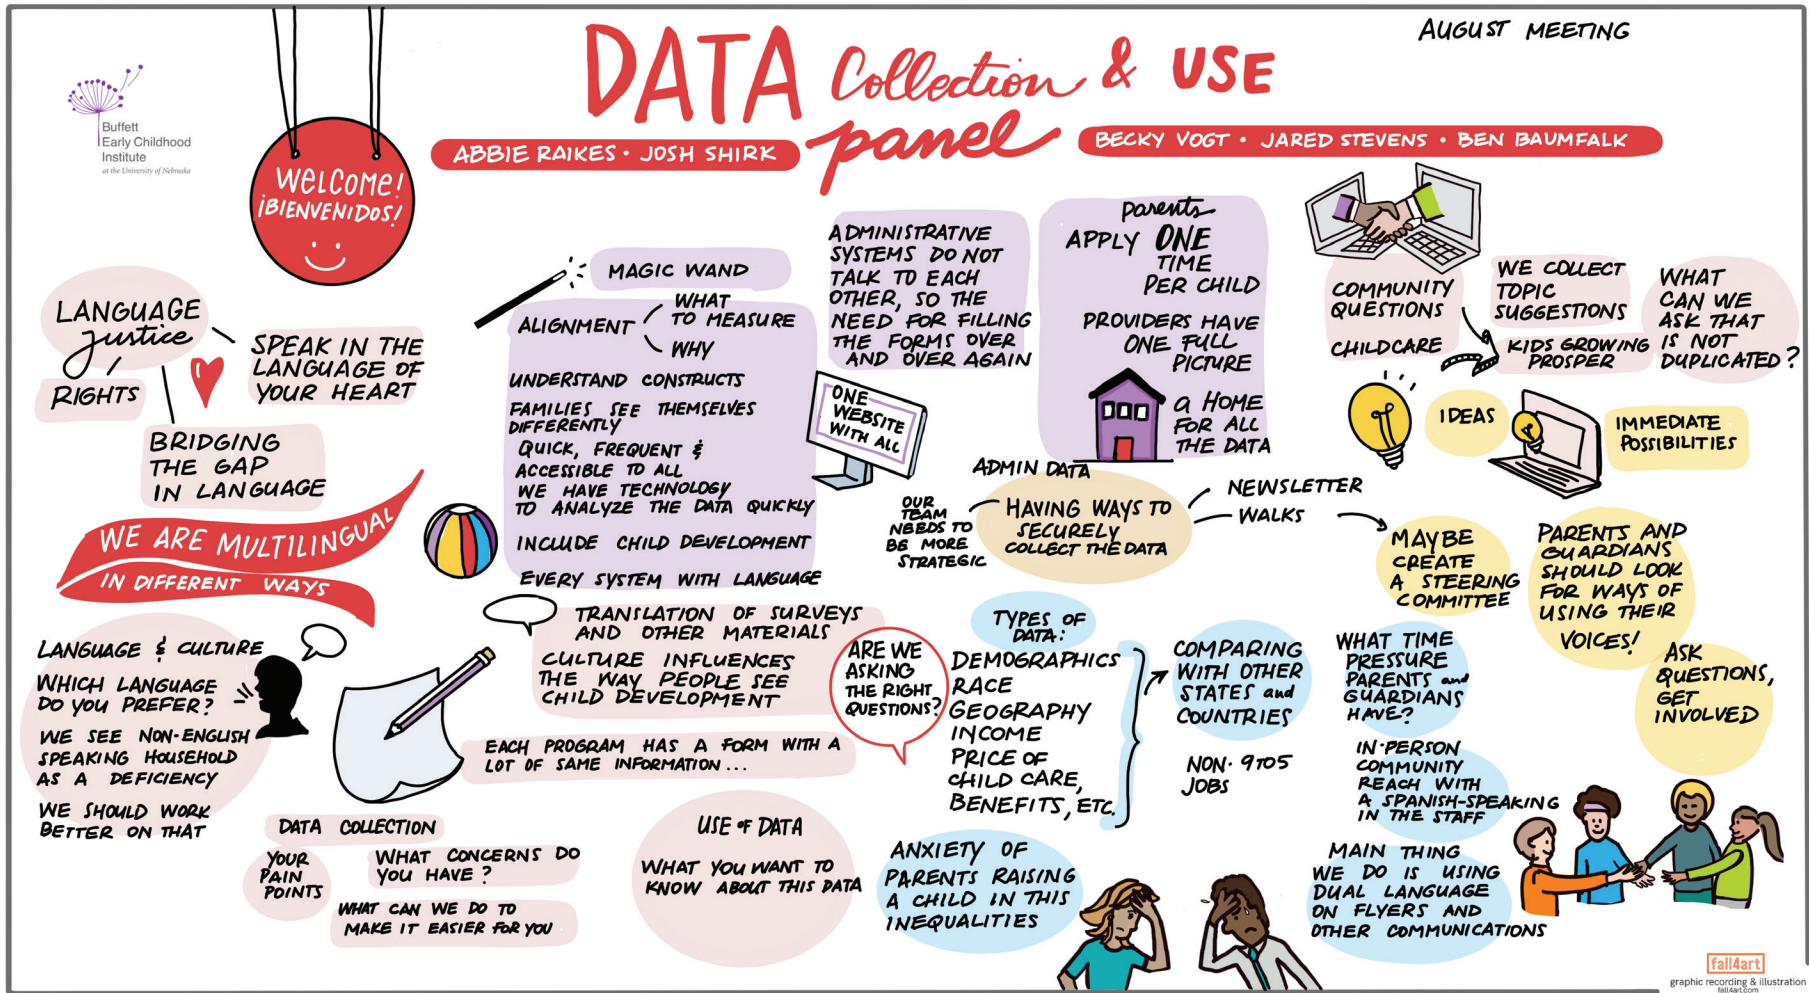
AUGUST MEETING

DATA Collection & USE panel

ABBIE RAIKES • JOSH SHIRK

BECKY VOGT • JARED STEVENS • BEN BAUMFALK

Buffett Early Childhood Institute at the University of Nebraska

Welcome! ¡BIENVENIDOS!

LANGUAGE justice / RIGHTS

SPEAK IN THE LANGUAGE OF YOUR HEART

BRIDGING THE GAP IN LANGUAGE

WE ARE MULTILINGUAL IN DIFFERENT WAYS

LANGUAGE & CULTURE

WHICH LANGUAGE DO YOU PREFER?

WE SEE NON-ENGLISH SPEAKING HOUSEHOLD AS A DEFICIENCY

WE SHOULD WORK BETTER ON THAT

MAGIC WAND

ALIGNMENT — WHAT TO MEASURE — WHY

UNDERSTAND CONSTRUCTS

FAMILIES SEE THEMSELVES DIFFERENTLY

QUICK, FREQUENT & ACCESSIBLE TO ALL

WE HAVE TECHNOLOGY TO ANALYZE THE DATA QUICKLY

INCLUDE CHILD DEVELOPMENT

EVERY SYSTEM WITH LANGUAGE

ONE WEBSITE WITH ALL

ADMINISTRATIVE SYSTEMS DO NOT TALK TO EACH OTHER, SO THE NEED FOR FILLING THE FORMS OVER AND OVER AGAIN

Parents APPLY ONE TIME PER CHILD

PROVIDERS HAVE ONE FULL PICTURE

a HOME FOR ALL THE DATA

ADMIN DATA

OUR TEAM NEEDS TO BE MORE STRATEGIC

HAVING WAYS TO SECURELY COLLECT THE DATA

NEWSLETTER

WALKS

COMMUNITY QUESTIONS

CHILDCARE

WE COLLECT TOPIC SUGGESTIONS

KIDS GROWING PROSPER

WHAT CAN WE ASK THAT IS NOT DUPLICATED?

IDEAS

IMMEDIATE POSSIBILITIES

MAYBE CREATE A STEERING COMMITTEE

PARENTS AND GUARDIANS SHOULD LOOK FOR WAYS OF USING THEIR VOICES!

TRANSLATION OF SURVEYS AND OTHER MATERIALS

CULTURE INFLUENCES THE WAY PEOPLE SEE CHILD DEVELOPMENT

EACH PROGRAM HAS A FORM WITH A LOT OF SAME INFORMATION...

ARE WE ASKING THE RIGHT QUESTIONS?

TYPES OF DATA:

DEMOGRAPHICS

RACE

GEOGRAPHY

INCOME

PRICE OF CHILD CARE,

BENEFITS, ETC.

COMPARING WITH OTHER STATES and COUNTRIES

NON-9TO5 JOBS

WHAT TIME PRESSURE PARENTS and GUARDIANS HAVE?

ASK QUESTIONS, GET INVOLVED

IN-PERSON COMMUNITY REACH WITH A SPANISH-SPEAKING IN THE STAFF

DATA COLLECTION

YOUR PAIN POINTS

WHAT CONCERNS DO YOU HAVE?

WHAT CAN WE DO TO MAKE IT EASIER FOR YOU

USE of DATA

WHAT YOU WANT TO KNOW ABOUT THIS DATA

ANXIETY OF PARENTS RAISING A CHILD IN THIS INEQUALITIES

MAIN THING WE DO IS USING DUAL LANGUAGE ON FLYERS AND OTHER COMMUNICATIONS

fall4art
graphic recording & illustration
fall4art.com